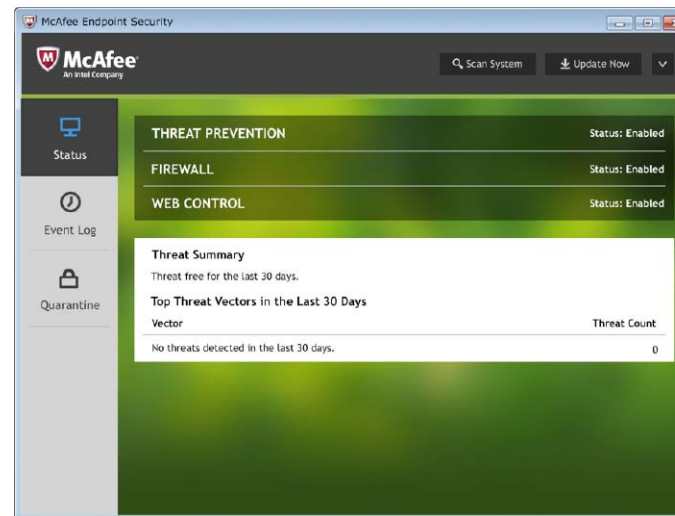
McAfee Endpoint Security

McAfee
An Intel Company

Scan System

Update Now

Status

Event Log

Quarantine

THREAT PREVENTION Status: Enabled

FIREWALL Status: Enabled

WEB CONTROL Status: Enabled

Threat Summary

Threat free for the last 30 days.

Top Threat Vectors in the Last 30 Days

| Vector | Threat Count |
|---|---|
| No threats detected in the last 30 days. | 0 |